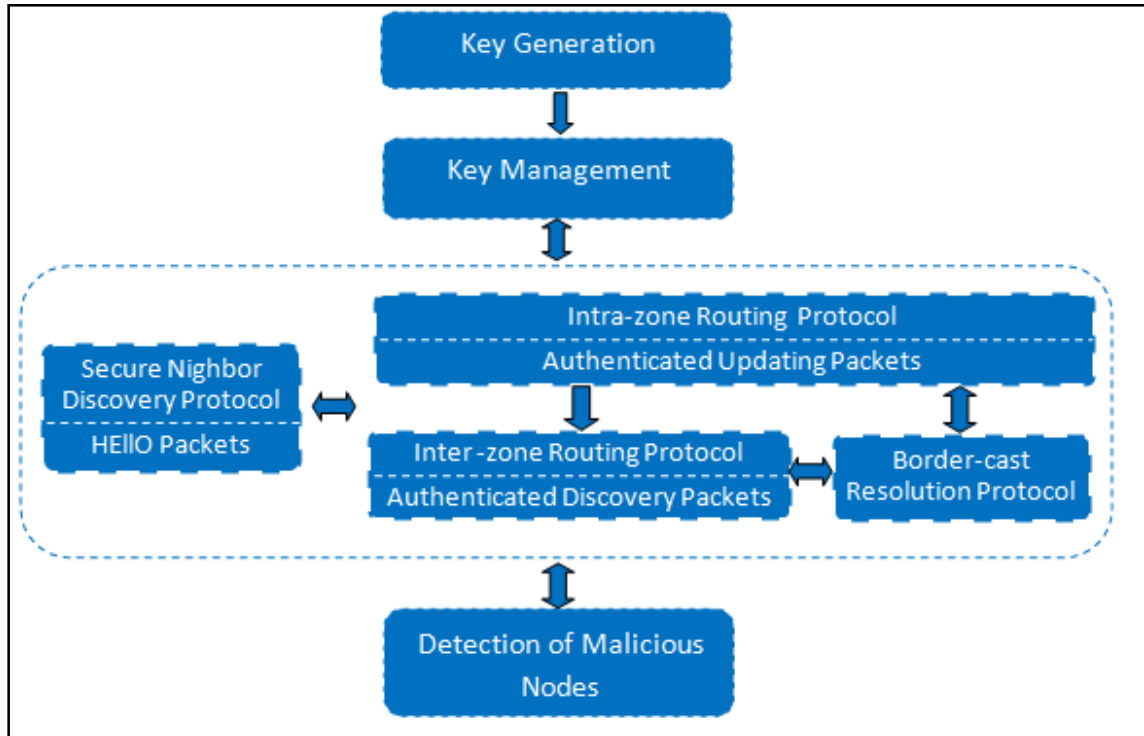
Key Generation

Key Management

Intra-zone Routing Protocol

Authenticated Updating Packets

Secure Nighbor Discovery Protocol

HEllO Packets

Inter-zone Routing Protocol

Authenticated Discovery Packets

Border-cast Resolution Protocol

Detection of Malicious Nodes